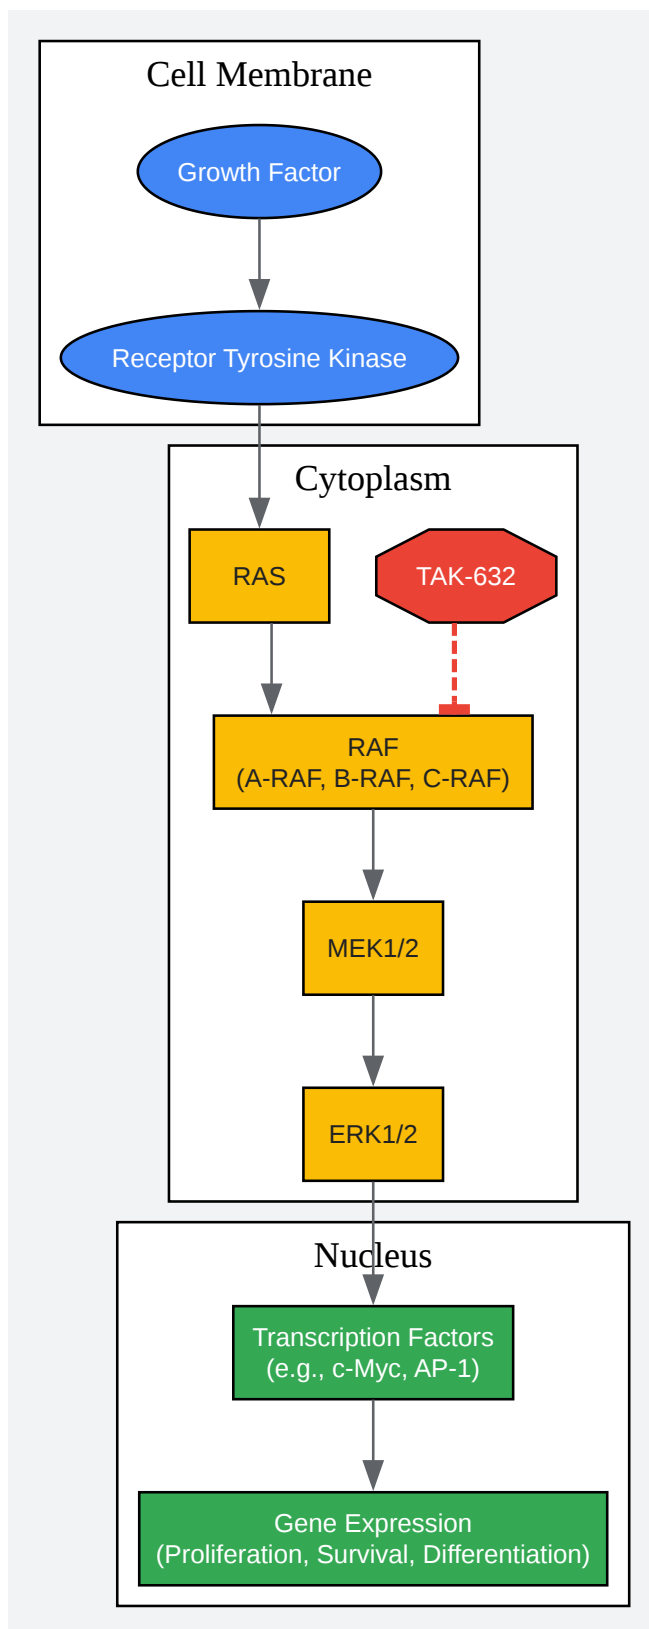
Cell Membrane

Growth Factor

Receptor Tyrosine Kinase

Cytoplasm

RAS

TAK-632

RAF
(A-RAF, B-RAF, C-RAF)

MEK1/2

ERK1/2

Nucleus

Transcription Factors
(e.g., c-Myc, AP-1)

Gene Expression
(Proliferation, Survival, Differentiation)